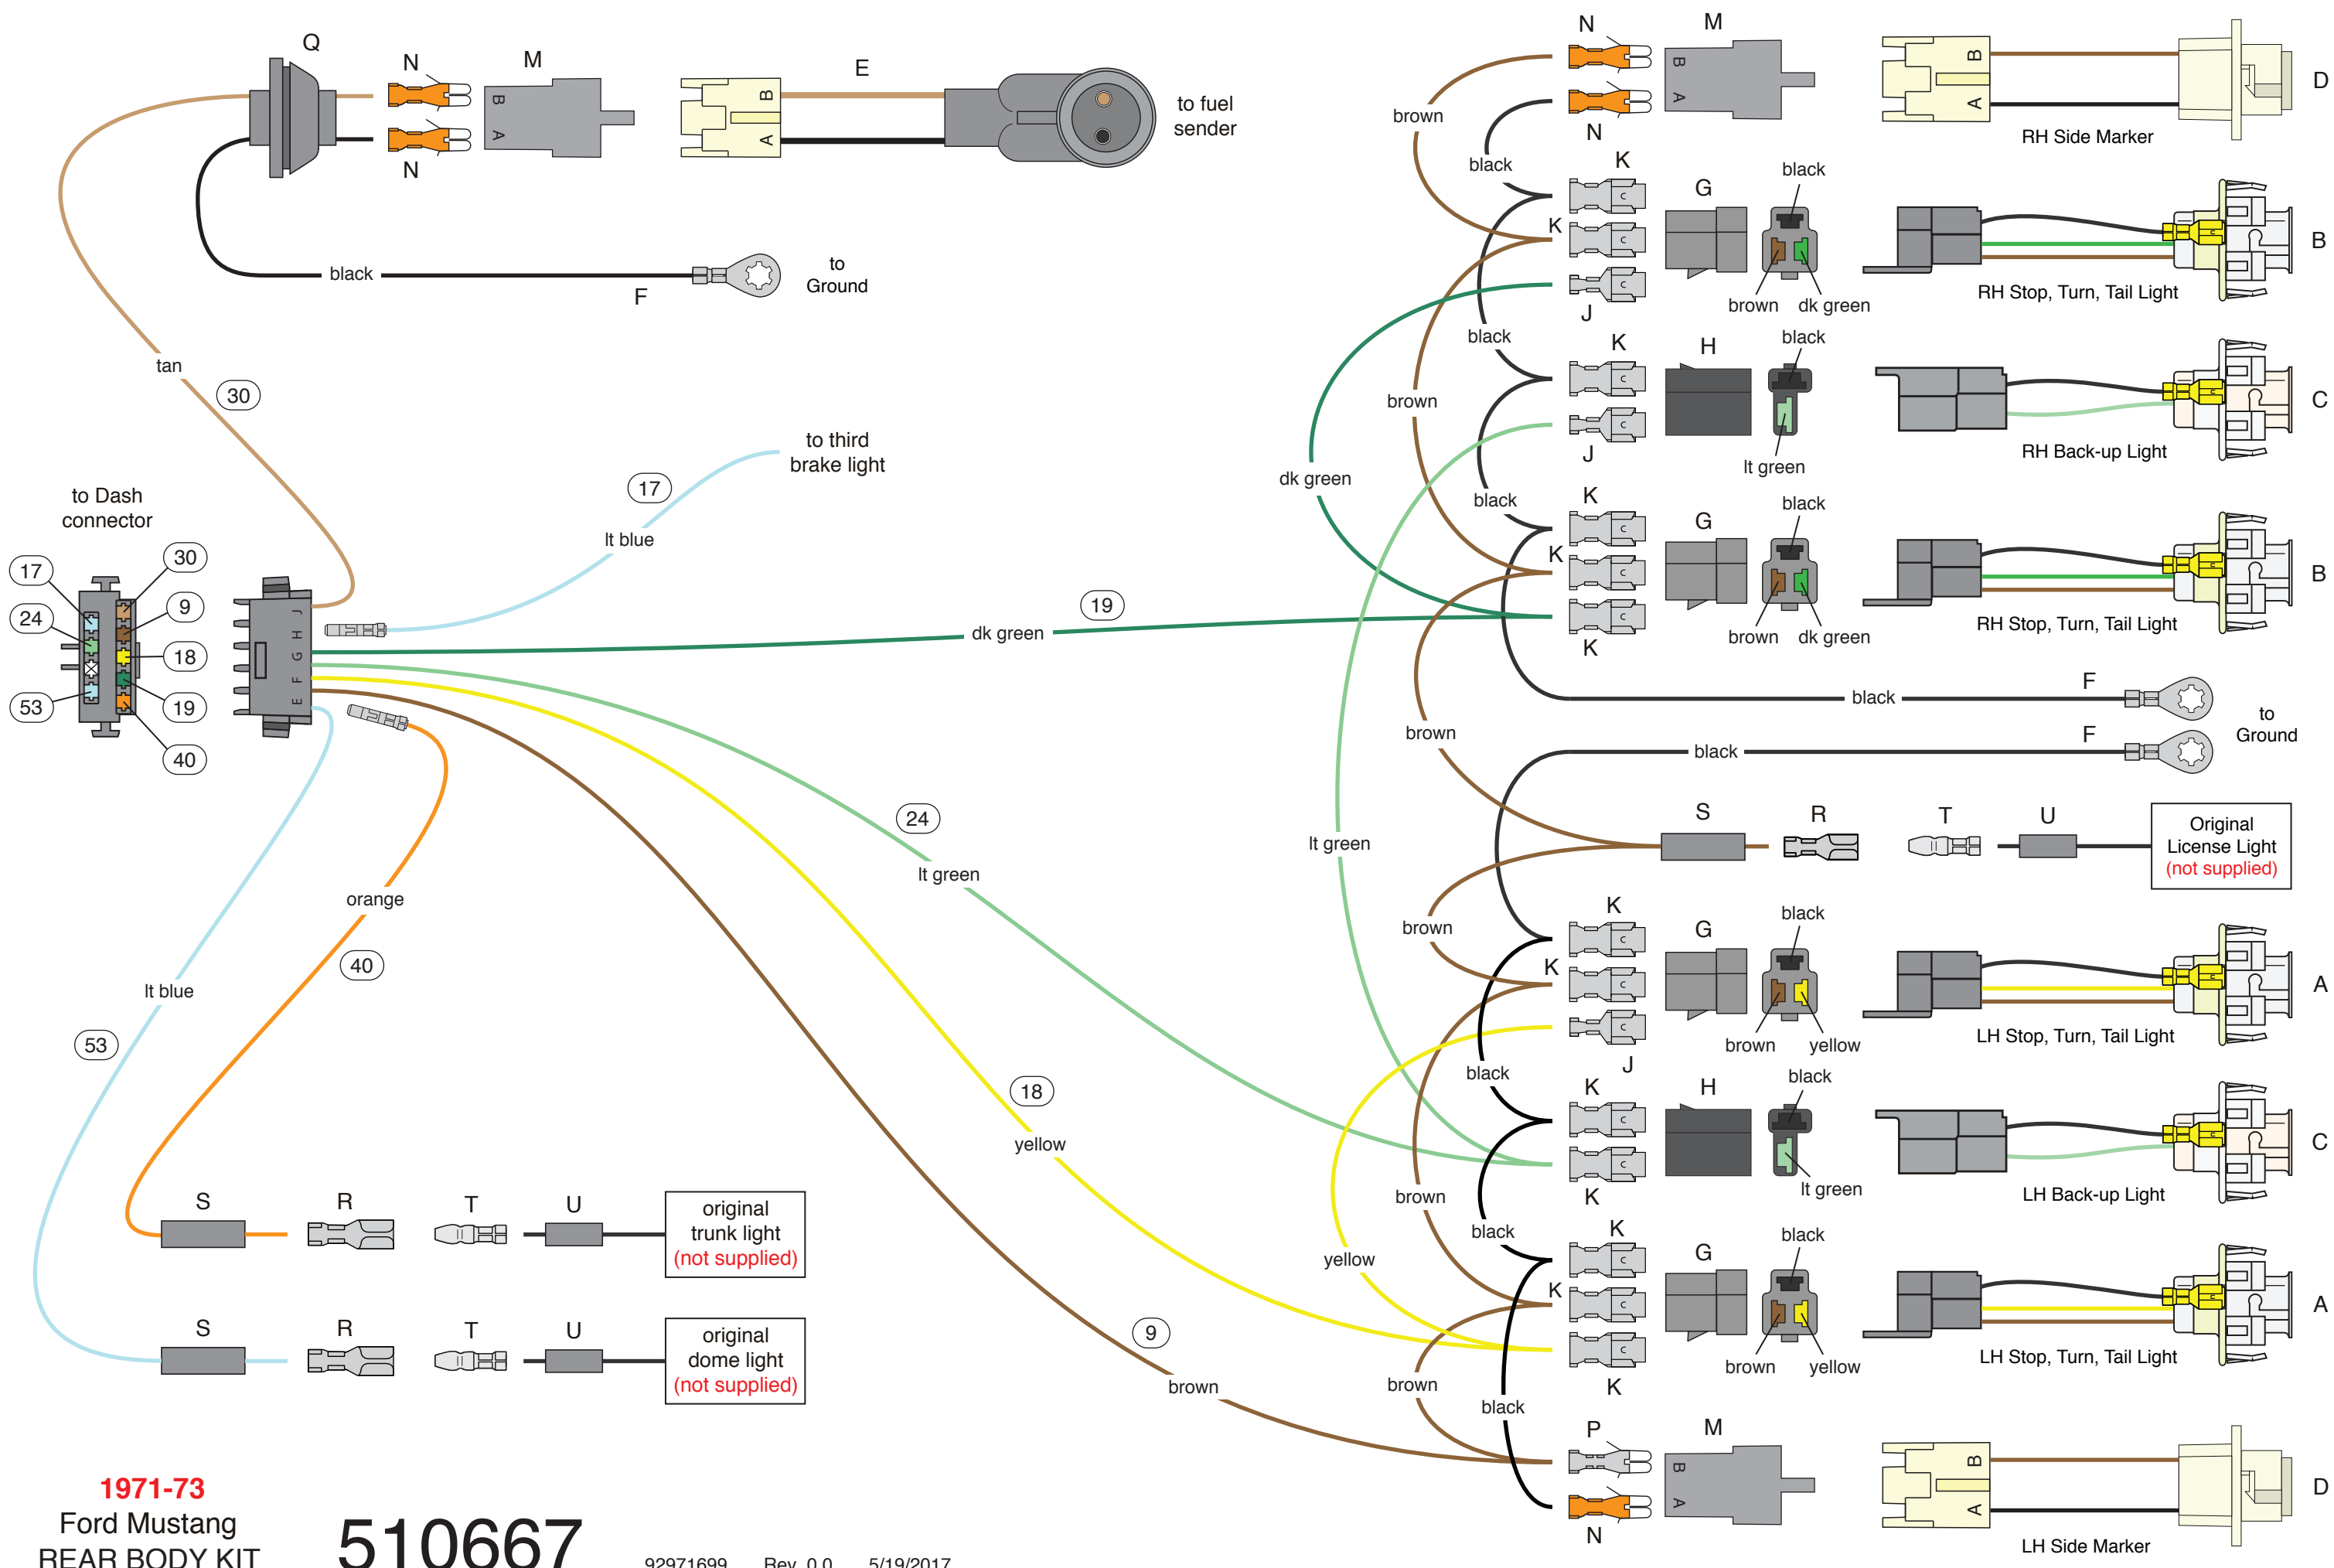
Q
N
M
E
B
A
B
A
N
to fuel sender
black
F
to Ground
tan
30
to third brake light
17
lt blue
to Dash connector
17
30
24
9
18
53
19
40
J H G F E
dk green
19
24
lt green
orange
40
lt blue
53
18
yellow
9
brown
S
R
T
U
original trunk light (not supplied)
S
R
T
U
original dome light (not supplied)
1971-73
Ford Mustang
REAR BODY KIT
510667
92971699 Rev. 0.0 5/19/2017
N
M
B
A
B
A
D
brown
N
black
RH Side Marker
K
G
black
K
B
J
brown
dk green
RH Stop, Turn, Tail Light
black
K
H
black
brown
C
J
lt green
RH Back-up Light
dk green
black
K
G
black
K
B
K
brown
dk green
RH Stop, Turn, Tail Light
black
F
to Ground
brown
black
F
S
R
T
U
Original License Light (not supplied)
lt green
brown
K
G
black
K
A
J
brown
yellow
LH Stop, Turn, Tail Light
black
K
H
black
C
brown
K
lt green
LH Back-up Light
black
K
G
black
yellow
K
A
K
brown
yellow
LH Stop, Turn, Tail Light
brown
black
P
M
B
A
B
A
D
N
LH Side Marker